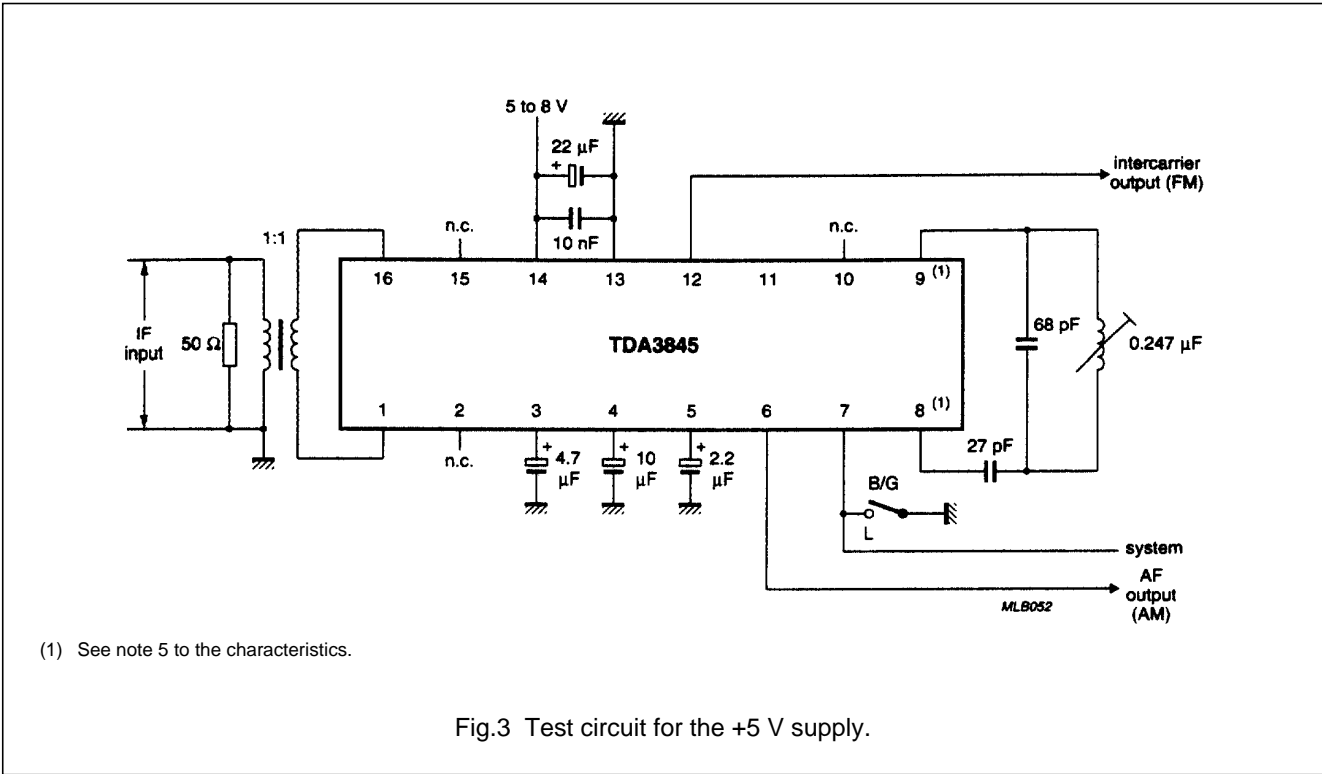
5 to 8 V

22 μF

+

intercarrier output (FM)

10 nF

1:1

n.c.

n.c.

16

15

14

13

12

11

10

9 (1)

IF input

50 Ω

TDA3845

68 pF

0.247 μF

1

2

3

4

5

6

7

8 (1)

n.c.

+ 4.7 μF

+ 10 μF

+ 2.2 μF

27 pF

B/G

L

system

AF output (AM)

MLB052

(1) See note 5 to the characteristics.

Fig.3 Test circuit for the +5 V supply.